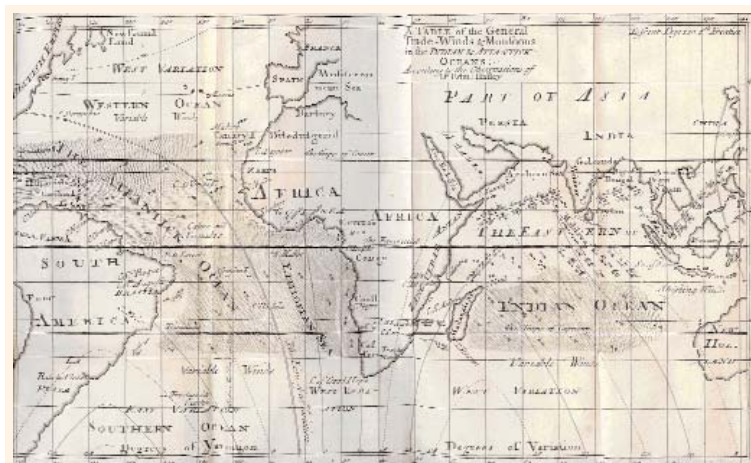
A TABLE of the General Trade-Winds & Monsoons in the INDIAN & ATLANTIC OCEANS. According to the Observations of Dr. Edm. Halley

Longitude East from London

New found Land

FRANCE

WEST VARIATION

SPAIN

Mediterranean Sea

WESTERN OCEAN

Variable

Barbary

Canary I.

PART OF ASIA

PERSIA

INDIA

CHINA

AFRICA

AFRICA

ATLANTICK OCEAN

ETHIOPIAN SEA

The Equinoctial

Guinea

THE EASTERN OCEAN

SOUTH

AMERICA

Brasile

INDIAN OCEAN

Variable Winds

Variable Winds

C. of Good Hope

WEST VARIATION

WEST VARIATION

EAST VARIATION

SOUTHERN OCEAN

Degrees of Variation

Degrees of Variation

NEW HOLLAND

Madagascar

Shifting Winds

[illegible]